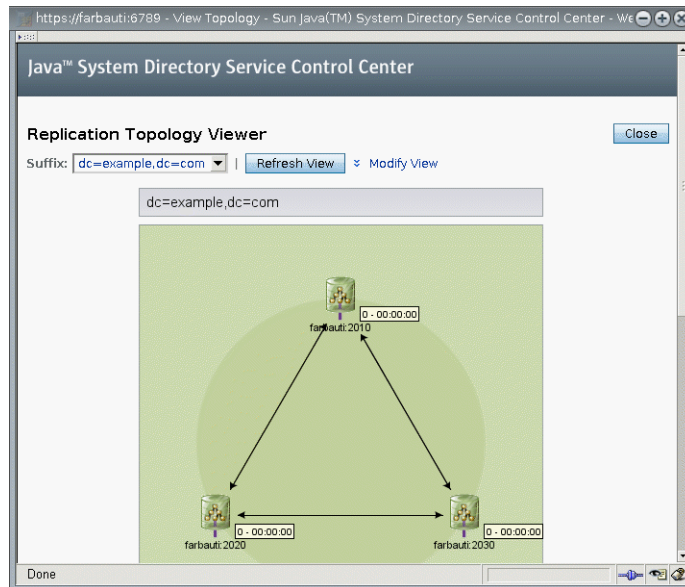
https://farbauti:6789 - View Topology - Sun Java(TM) System Directory Service Control Center - We

Java™ System Directory Service Control Center

Replication Topology Viewer

Close

Suffix: dc=example,dc=com | Refresh View Modify View

dc=example,dc=com

0 - 00:00:00
farbauti:2010

0 - 00:00:00
farbauti:2020

0 - 00:00:00
farbauti:2030

Done